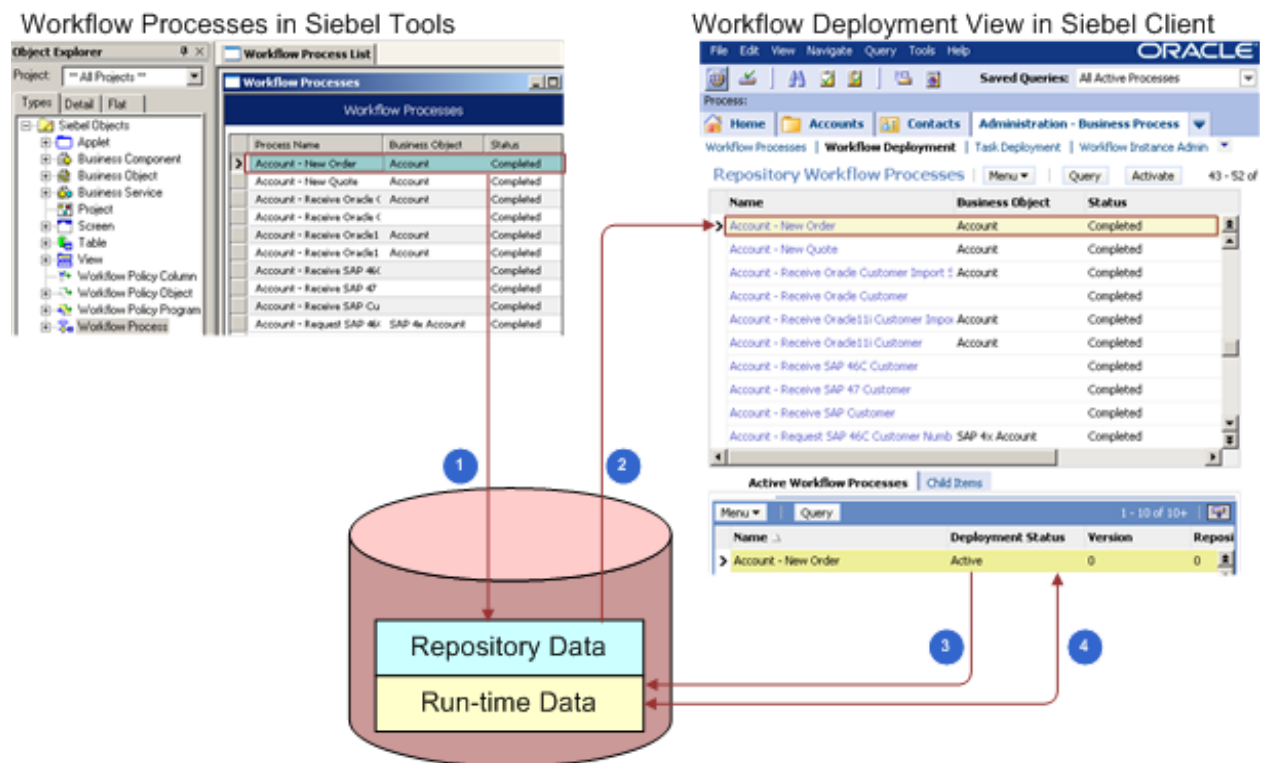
Workflow Processes in Siebel Tools

Object Explorer

Project: ** All Projects **

Types | Detail | Flat

Siebel Objects
Applet
Business Component
Business Object
Business Service
Project
Screen
Table
View
Workflow Policy Column
Workflow Policy Object
Workflow Policy Program
Workflow Process

Workflow Process List

Workflow Processes

Workflow Processes

| Process Name | Business Object | Status |
|---|---|---|
| Account - New Order | Account | Completed |
| Account - New Quote | Account | Completed |
| Account - Receive Oracle C | Account | Completed |
| Account - Receive Oracle C | | Completed |
| Account - Receive Oracle1 | Account | Completed |
| Account - Receive Oracle1 | Account | Completed |
| Account - Receive SAP 46C | | Completed |
| Account - Receive SAP 47 | | Completed |
| Account - Receive SAP Cu | | Completed |
| Account - Request SAP 46 | SAP 4x Account | Completed |

Workflow Deployment View in Siebel Client

File Edit View Navigate Query Tools Help ORACLE

Saved Queries: All Active Processes

Process:

Home | Accounts | Contacts | Administration - Business Process

Workflow Processes | Workflow Deployment | Task Deployment | Workflow Instance Admin

Repository Workflow Processes | Menu | Query | Activate | 43 - 52 of

| Name | Business Object | Status |
|---|---|---|
| Account - New Order | Account | Completed |
| Account - New Quote | Account | Completed |
| Account - Receive Oracle Customer Import S | Account | Completed |
| Account - Receive Oracle Customer | | Completed |
| Account - Receive Oracle11i Customer Impor | Account | Completed |
| Account - Receive Oracle11i Customer | Account | Completed |
| Account - Receive SAP 46C Customer | | Completed |
| Account - Receive SAP 47 Customer | | Completed |
| Account - Receive SAP Customer | | Completed |
| Account - Request SAP 46C Customer Numb | SAP 4x Account | Completed |

Active Workflow Processes | Child Items

Menu | Query | 1 - 10 of 10+

| Name | Deployment Status | Version | Reposi |
|---|---|---|---|
| Account - New Order | Active | 0 | 0 |

1

2

3

4

Repository Data

Run-time Data